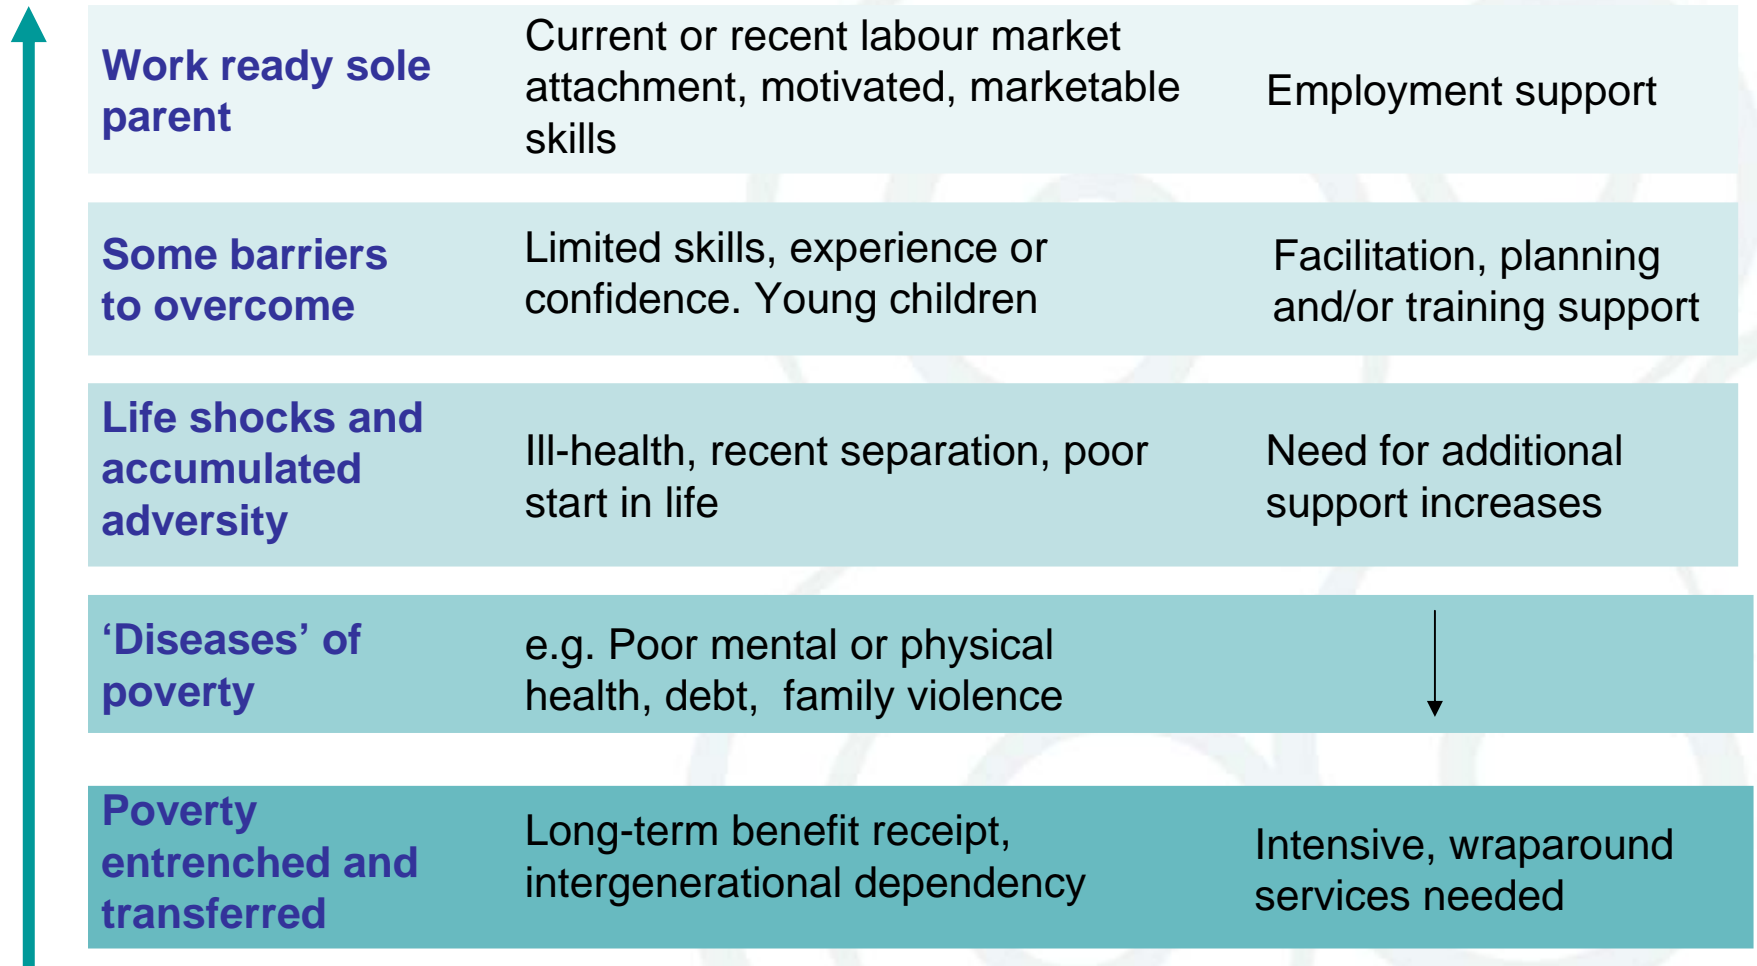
| | | |
|---|---|---|
| **Work ready sole parent** | Current or recent labour market attachment, motivated, marketable skills | Employment support |
| **Some barriers to overcome** | Limited skills, experience or confidence. Young children | Facilitation, planning and/or training support |
| **Life shocks and accumulated adversity** | Ill-health, recent separation, poor start in life | Need for additional support increases |
| **‘Diseases’ of poverty** | e.g. Poor mental or physical health, debt, family violence | |
| **Poverty entrenched and transferred** | Long-term benefit receipt, intergenerational dependency | Intensive, wraparound services needed |